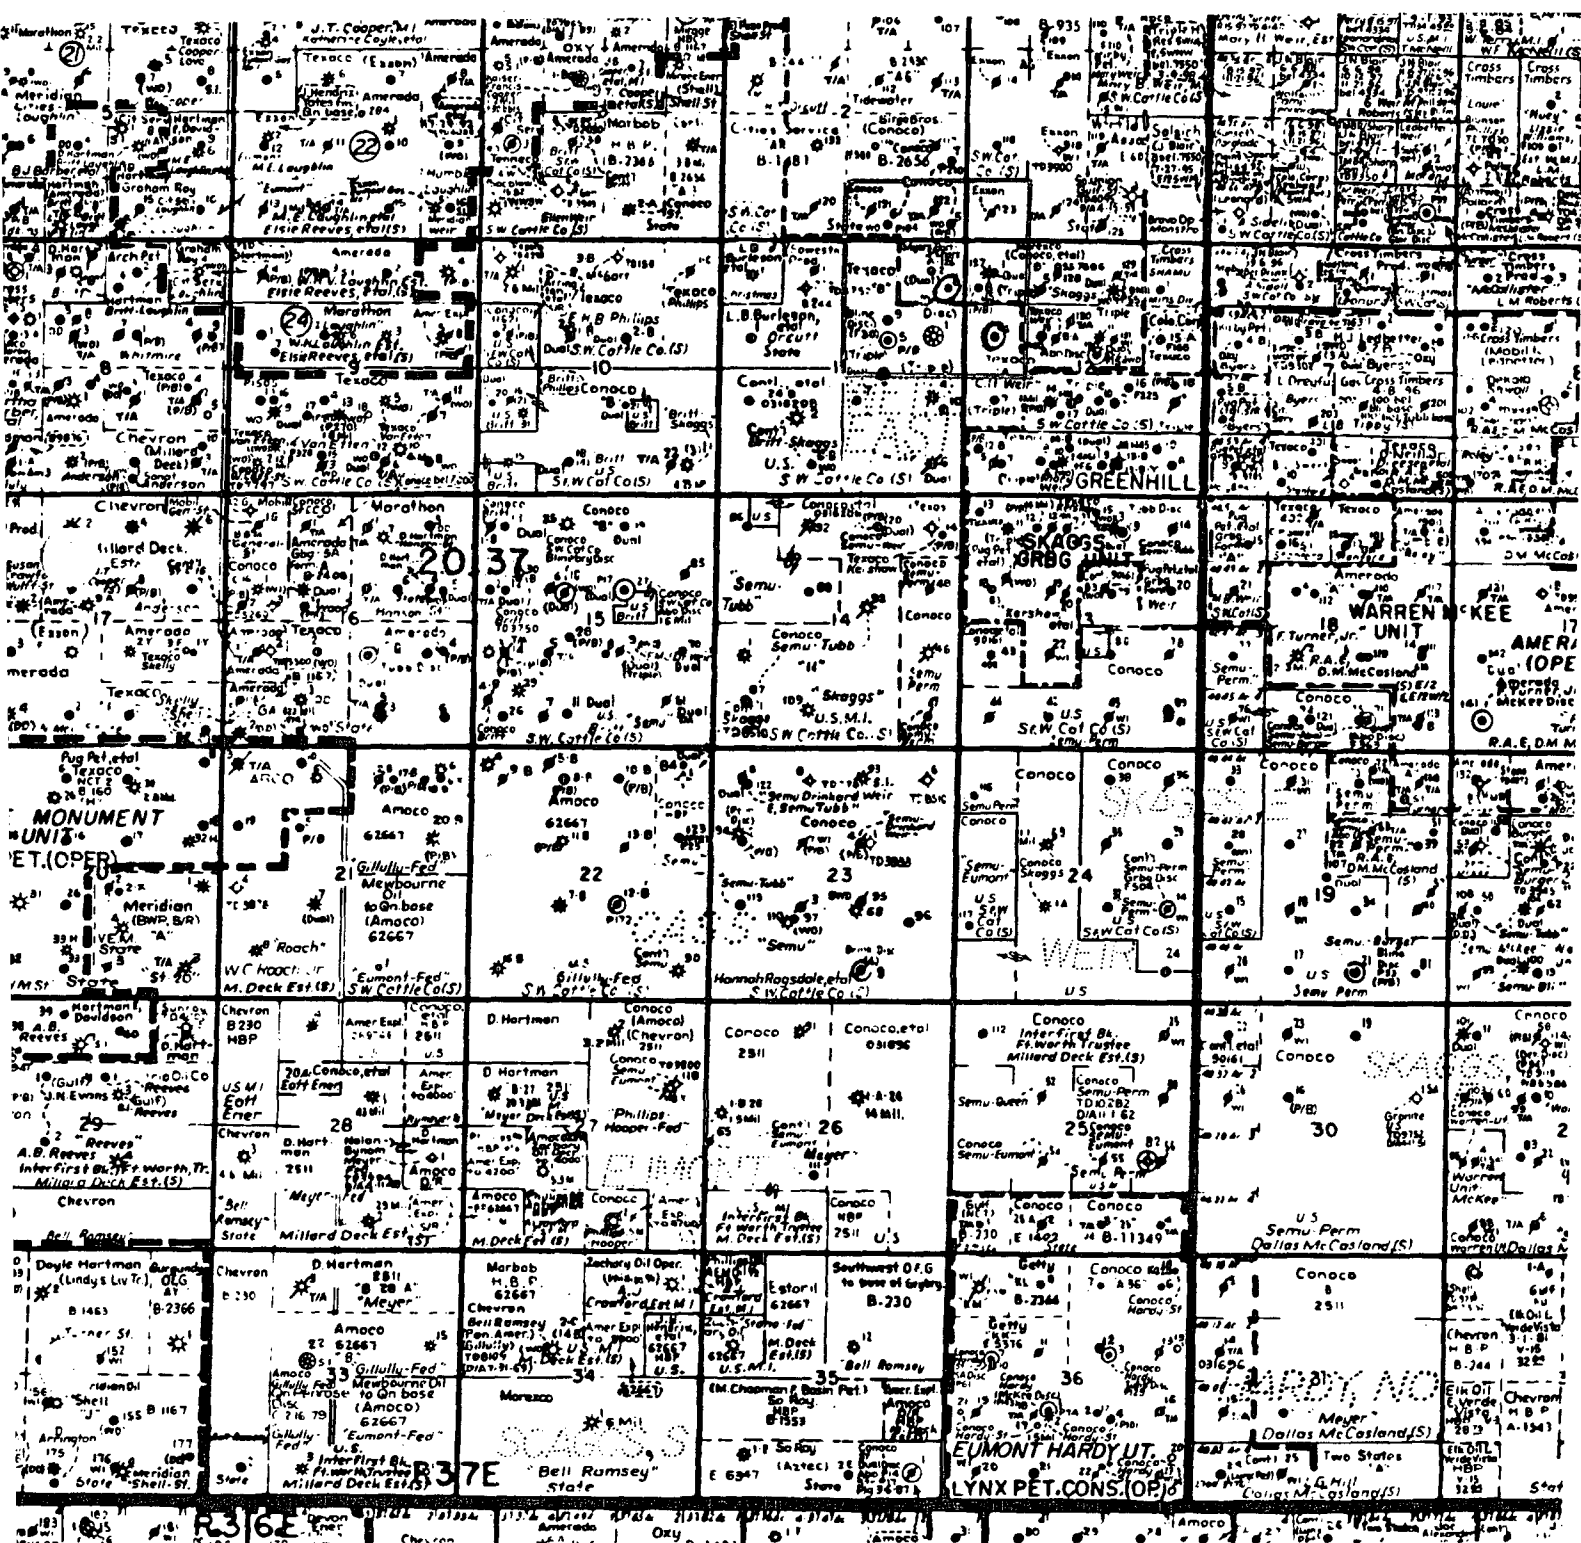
Marathon
21
Texaco
Cooper
Love
J.T. Cooper, M.I.
Katherine Coyle, etal
Amerada
Texaco (Exxon)
Amerada
OXY
Amerada
B-935
Mary H. Weir, Est.
Cross Timbers
Cross Timbers
Meridian
Laughlin
Hendrix
22
M.E. Laughlin
Marbob
H.B.P.
B-2366
B-1181
Cities Service
Tidewater
Sinclair
Conoco
B-2656
S.W. Cat
Selrich
S.W. Cattle Co.(S)
Graham Roy
M.E. Laughlin etal
Elsie Reeves, etal (S)
S.W. Cattle Co.(S)
State
Exxon
Amerada
Elsie Reeves, etal (S)
Arch Pet
Texaco
Phillips
L.B. Burleson
Texaco
Conoco, etal
Skaggs
Cross Timbers
Whitmire
24
Marathon
Laughlin
Elsie Reeves, etal (S)
Texaco
E.H.B. Phillips
S.W. Cattle Co.(S)
L.B. Burleson, etal
Orcutt
State
Triple
Texaco
Cole Carl
Texaco
Cross Timbers
(Mobil)
L.M. Roberts
McAlister
Chevron
Millard Deck
Anderson
Texaco
Conoco
Brit
S.W. Cattle Co.(S)
Cont'l etal
Brit-Skaggs
U.S.
S.W. Cattle Co.(S)
C.H. Weir
S.W. Cattle Co.(S)
GREENHILL
L. Dreyfus
Cross Timbers
Tipps
Byers
Texaco
R.A.E. D.M. McCos
Chevron
Millard Deck Estate
Mobil
G. Mobil
Conoco
Marathon
20
37
Conoco
Conoco
Conoco
Dual
Conoco
Texaco
SKAGGS
GRBG UNIT
Texaco
Texaco
Exxon
17
Amerada
Texaco
Shelly
Amerada
Texaco
Hanson
Amerada
16
15
Brit
Semu-Tubb
Conoco
Semu-Tubb
Skaggs
14
Conoco
Kershaw
Weir
13
18
F. Turner, Jr.
WARREN McKEE
UNIT
R.A.E.
D.M. McCasland
Amerada
AMERA
(OPE
Texaco
Semu-Perm
Conoco
S.W. Cattle Co.(S)
S.W. Cattle Co.(S)
U.S.M.I.
Skaggs
U.S.
S.W. Cat Co.(S)
Semu-Perm
Conoco
R.A.E. D.M. McCasland
Pug Pet, etal
Texaco
MONUMENT
UNIT
PET.(OPER)
ARCO
Amoco
62667
Amoco
62667
Semu Drinkard Weir
Semu-Tubb
Conoco
Semu-Tubb
Conoco
Conoco
SKAGGS
Semu-Eumont
Conoco
Skaggs
Semu-Perm
Semu-Perm
R.A.E.
D.M. McCasland
Meridian
(BWP, B/R)
State
21
Gillully-Fed
Mewbourne Oil
to On base
(Amoco)
62667
22
23
Semu
24
S.W. Cat Co.(S)
19
Roach
W.C. Roach Jr.
M. Deck Est.(S)
Eumont-Fed
S.W. Cattle Co.(S)
Gillully-Fed
S.W. Cattle Co.(S)
Hannah Ragsdale, etal
S.W. Cattle Co.(S)
WEIR
U.S.
Semu-Perm
Semu-Burger
Hartman
Davidson
A.B. Reeves
Chevron
B230
HBP
Amer Expl
D. Hartman
Conoco
(Amoco)
(Chevron)
2511
Conoco
2511
Conoco, etal
031696
Conoco
Inter First Bk.
Ft. Worth Trustee
Millard Deck Est.(S)
Conoco
Conoco
SKAGGS
Conoco
(Gulf)
J.N. Evans
Reeves
29
Reeves
A.B. Reeves
Inter First Bk. Ft. Worth, Tr.
Millard Deck Est.(S)
USMI
Eott Ener
20A Conoco, etal
Eott Ener
D. Hartman
Meyer
Phillips
Hooper-Fed
27
26
Cont'l
Semu-Eumont
Meyer
Conoco
Semu-Perm
Semu-Queen
25
Conoco
Semu-Eumont
Semi-Perm
30
Granite
Chevron
Chevron
28
D. Hartman
Amoco
Meyer
Millard Deck Est.(S)
Amoco
Conoco
Amer Exp.
M. Deck Fed (S)
Hooper
Inter First Bk.
Ft. Worth Trustee
M. Deck Est.(S)
Conoco
HBP
2511
U.S.
Gulf
B-230
Conoco
B-11349
U.S.
Semu-Perm
Dallas McCasland (S)
McKee
Conoco
Warren (H) Dallas M
Bell Ramsey
Doyle Hartman
(Lindy's Liv Tr.)
OLG
B-2366
B 1463
Turner St.
Shell
B 1167
Arrington
Meridian
State
Shell-St.
Chevron
B 230
D. Hartman
2511
Meyer
Amoco
62667
33
Gillully-Fed
Mewbourne Oil
to On base
(Amoco)
62667
Eumont-Fed
U.S.
Inter First Bk.
Ft. Worth Trustee
Millard Deck Est.(S)
R37E
Marbob
H.B.P.
62667
Chevron
Bell Ramsey
(Pan Amer.)
Zachary Oil Oper.
Crawford Est M.I.
34
Moresco
Bell Ramsey
State
SKAGGS
Crawford
Estoril
62667
M. Deck Est.(S)
U.S.M.I.
35
(M. Chapman & Basin Pet.)
So Roy
HBP
B-1353
(Aztec)
E 6347
State
Southwest O.F.G.
to base of Grayburg
B-230
Bell Ramsey
Amoco
Getty
B-2344
Getty
Conoco
36
Conoco
Hardy St.
EUMONT HARDY UT.
LYNX PET. CONS.(OP.)
Conoco
2511
HARDY NO
Meyer
Dallas McCasland (S)
Two States
G. Hill
Craig McCasland (S)
Chevron
H B P
B-344
Elk Oil
E. Verde
Chevron
H B P
A-1341
State
R36E
Devon Ener
Chevron
Amerada
Oxy
Amoco
Amoco